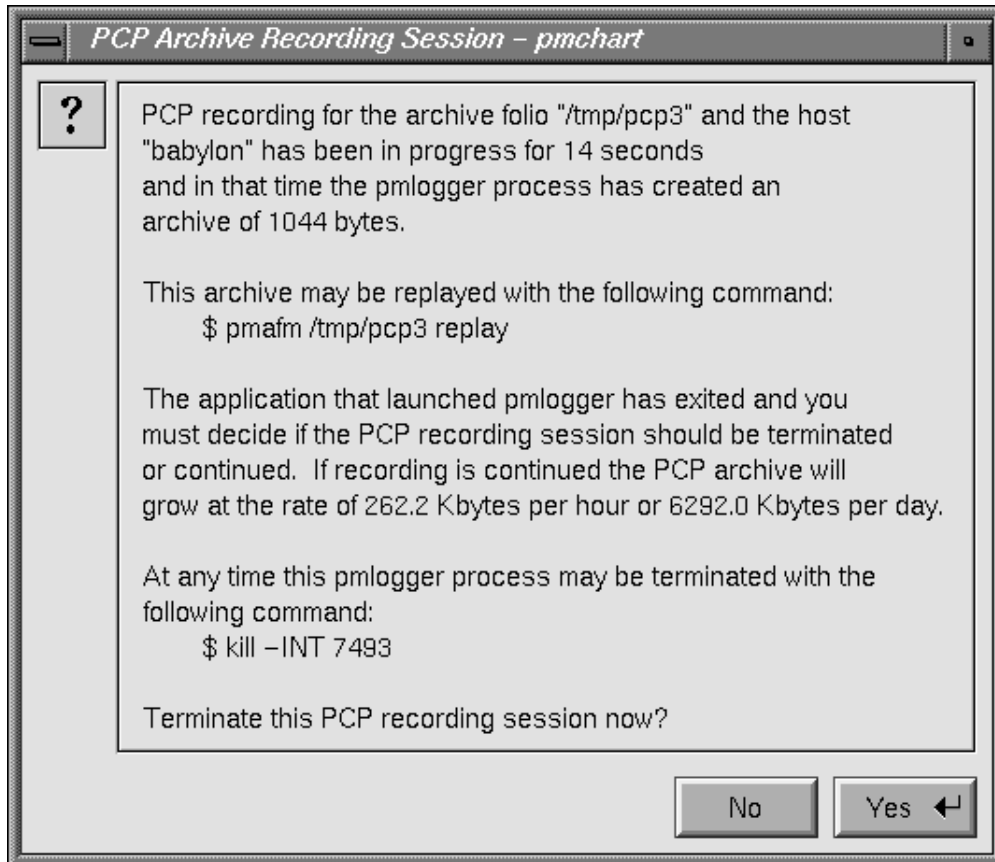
PCP Archive Recording Session – pmchart

?

PCP recording for the archive folio "/tmp/pcp3" and the host "babylon" has been in progress for 14 seconds and in that time the pmlogger process has created an archive of 1044 bytes.

This archive may be replayed with the following command:
$ pmafm /tmp/pcp3 replay

The application that launched pmlogger has exited and you must decide if the PCP recording session should be terminated or continued. If recording is continued the PCP archive will grow at the rate of 262.2 Kbytes per hour or 6292.0 Kbytes per day.

At any time this pmlogger process may be terminated with the following command:
$ kill –INT 7493

Terminate this PCP recording session now?

No

Yes ↵